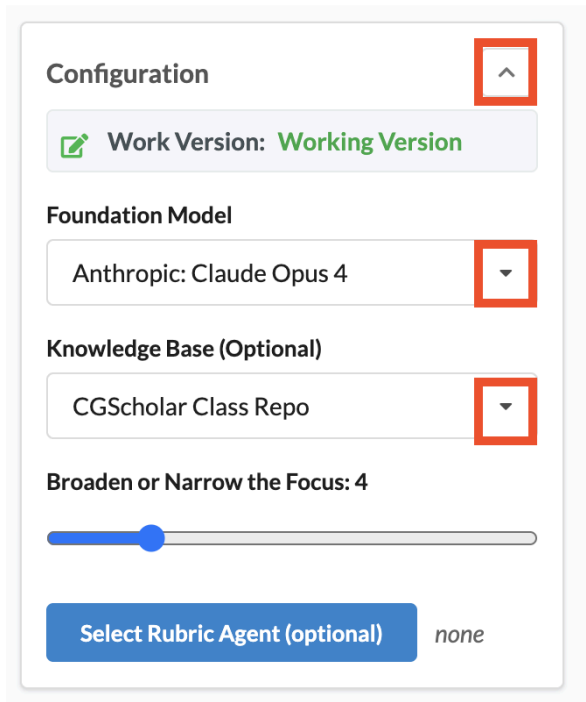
Configuration

Work Version: Working Version

Foundation Model

Anthropic: Claude Opus 4

Knowledge Base (Optional)

CGScholar Class Repo

Broaden or Narrow the Focus: 4

Select Rubric Agent (optional)

none